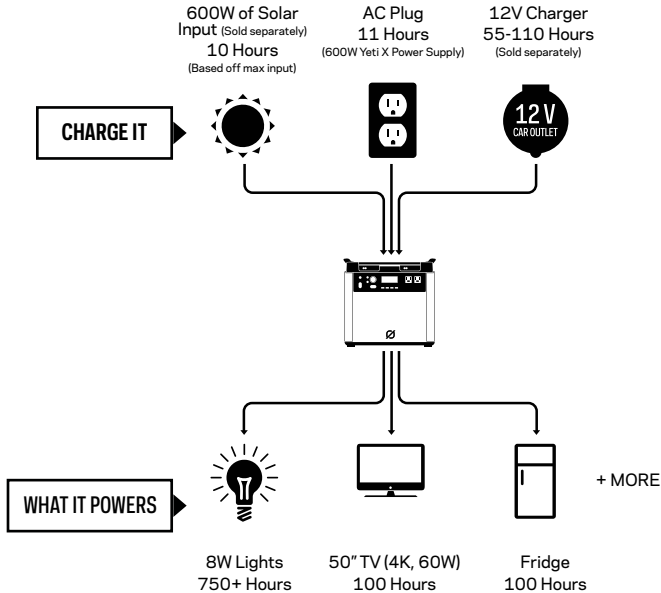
600W of Solar Input (Sold separately)
10 Hours
(Based off max input)

AC Plug
11 Hours
(600W Yeti X Power Supply)

12V Charger
55-110 Hours
(Sold separately)

CHARGE IT

12 V
CAR OUTLET

Ø

WHAT IT POWERS

+ MORE

8W Lights
750+ Hours

50" TV (4K, 60W)
100 Hours

Fridge
100 Hours